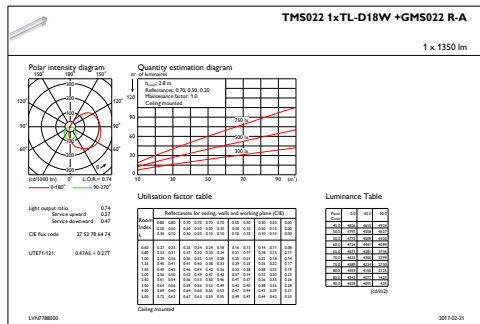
TMS022 1xTL-D18W +GMS022 R-A

1 x 1350 lm

Polar intensity diagram

150° 180° 150°

120° 120°

90° 90°

60° 60°

(cd/1000 lm) 0° L.O.R.= 0.74

0-180° 90-270°

Quantity estimation diagram

nr. of luminaires

$h_{room}$: 2.8 m

Reflectances: 0.70, 0.50, 0.20

Maintenance factor: 1.0

Ceiling mounted

750 lx

500 lx

300 lx

10 30 50 70 90 (m²)

Light output ratio 0.74

Service upward 0.27

Service downward 0.47

CIE flux code 27 53 78 64 74

UTE71-121: 0.47AS + 0.27T

Utilisation factor table

Reflectances for ceiling, walls and working plane (CIE)

Room Index k

Ceiling mounted

Luminance Table

(cd/m2)

LVN7788000

2017-02-21